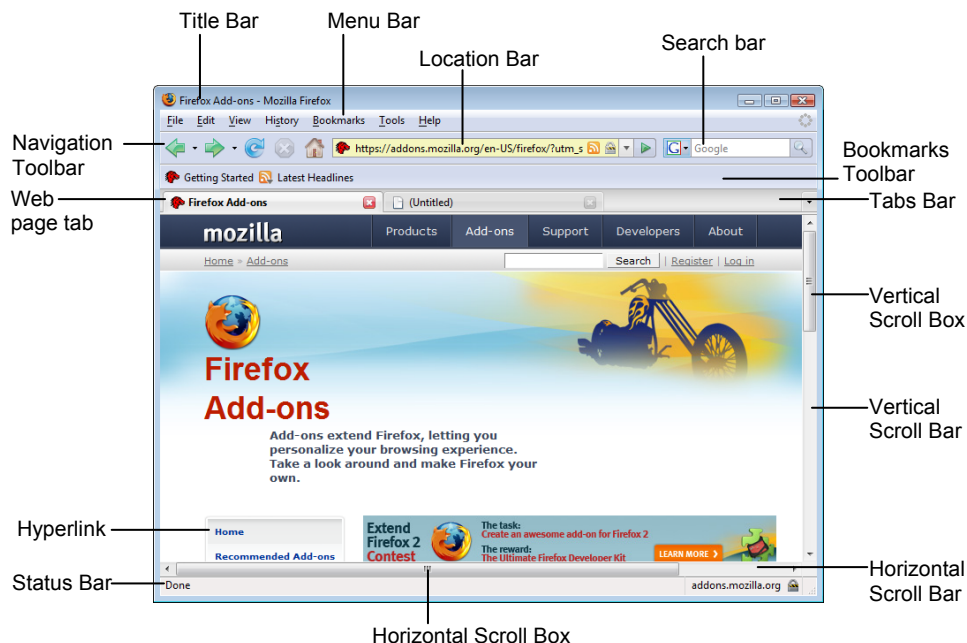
Title Bar
Menu Bar
Location Bar
Search bar

Firefox Add-ons - Mozilla Firefox
File Edit View History Bookmarks Tools Help
https://addons.mozilla.org/en-US/firefox/?utm_s
Google
Getting Started Latest Headlines
Firefox Add-ons
(Untitled)
mozilla
Products Add-ons Support Developers About
Home » Add-ons
Search | Register | Log in

Firefox Add-ons

Add-ons extend Firefox, letting you personalize your browsing experience. Take a look around and make Firefox your own.

Home
Recommended Add-ons

Extend Firefox 2 Contest
The task: Create an awesome add-on for Firefox 2
The reward: The Ultimate Firefox Developer Kit
LEARN MORE
Done
addons.mozilla.org

Navigation Toolbar
Bookmarks Toolbar
Web page tab
Tabs Bar
Vertical Scroll Box
Vertical Scroll Bar
Hyperlink
Status Bar
Horizontal Scroll Bar
Horizontal Scroll Box